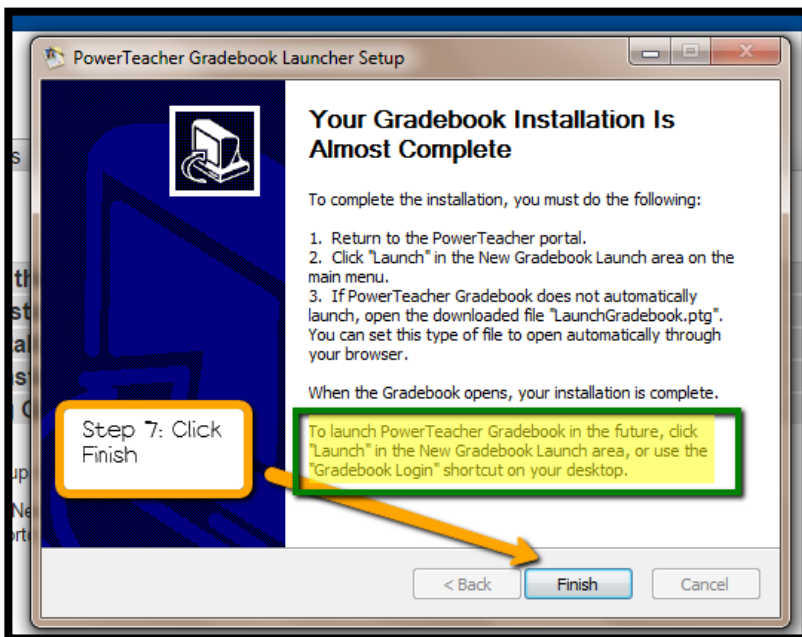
PowerTeacher Gradebook Launcher Setup

Your Gradebook Installation Is Almost Complete

To complete the installation, you must do the following:

1. Return to the PowerTeacher portal.
2. Click "Launch" in the New Gradebook Launch area on the main menu.
3. If PowerTeacher Gradebook does not automatically launch, open the downloaded file "LaunchGradebook.ptg". You can set this type of file to open automatically through your browser.

When the Gradebook opens, your installation is complete.

To launch PowerTeacher Gradebook in the future, click "Launch" in the New Gradebook Launch area, or use the "Gradebook Login" shortcut on your desktop.

Step 7: Click Finish

< Back
Finish
Cancel